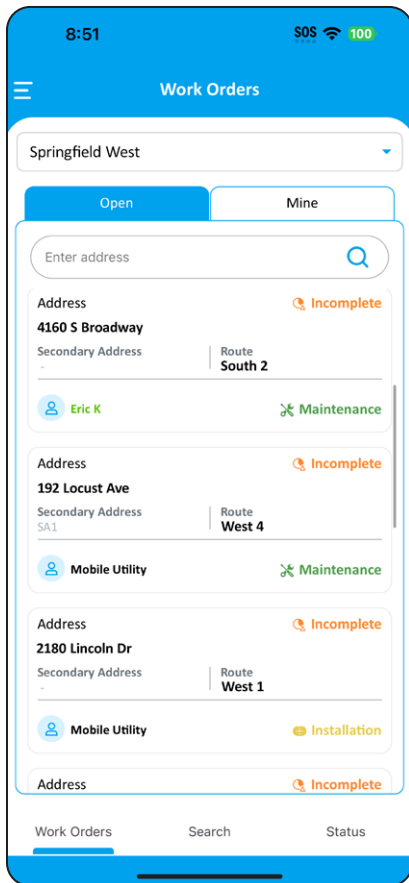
8:51

SOS 100

Work Orders

Springfield West

Open

Mine

Enter address

Address
4160 S Broadway
Incomplete
Secondary Address
-
Route
South 2
Eric K
Maintenance

Address
192 Locust Ave
Incomplete
Secondary Address
SA1
Route
West 4
Mobile Utility
Maintenance

Address
2180 Lincoln Dr
Incomplete
Secondary Address
-
Route
West 1
Mobile Utility
Installation

Address
Incomplete

Work Orders
Search
Status